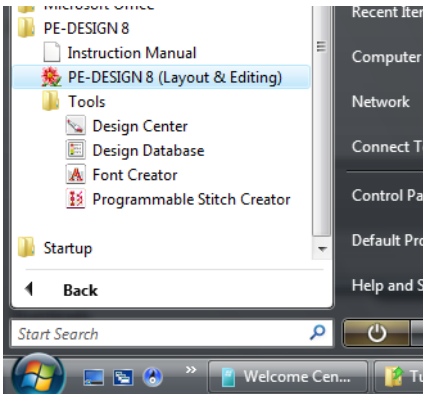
Microsoft Office
PE-DESIGN 8
Instruction Manual
PE-DESIGN 8 (Layout & Editing)
Tools
Design Center
Design Database
Font Creator
Programmable Stitch Creator
Startup
Back
Start Search
Recent Ite
Computer
Network
Connect T
Control Pa
Default Pro
Help and S
Welcome Cen...
Tu